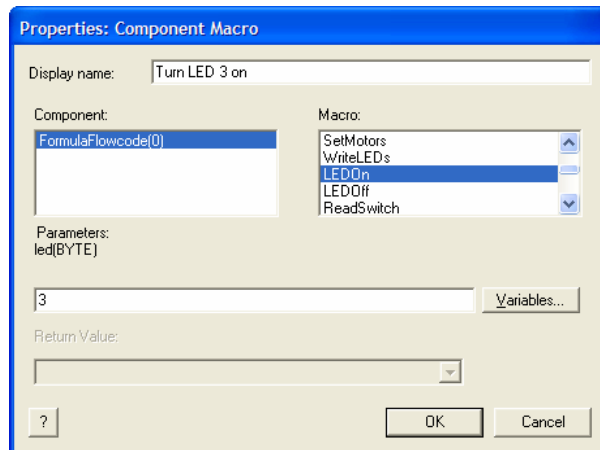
Properties: Component Macro

Display name: Turn LED 3 on

Component:
FormulaFlowcode(0)

Macro:
SetMotors
WriteLEDs
LEDOn
LEDOff
ReadSwitch

Parameters:
led(BYTE)

3

Variables...

Return Value:

?

OK

Cancel